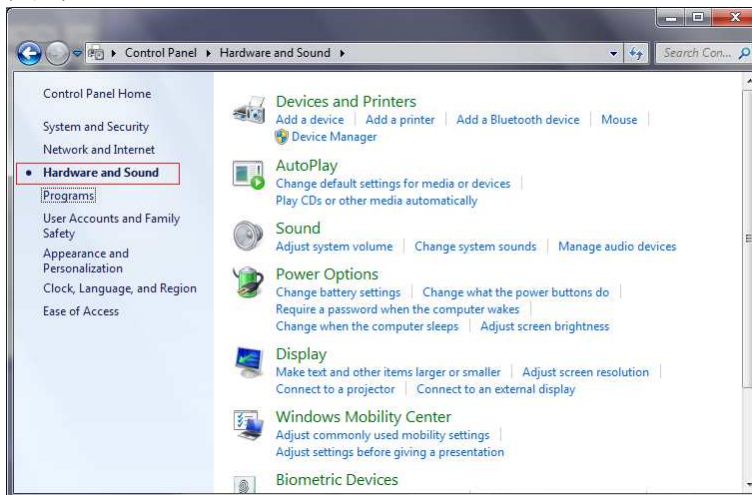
Control Panel ▸ Hardware and Sound ▸

Search Con...

Control Panel Home

System and Security

Network and Internet

Hardware and Sound

Programs

User Accounts and Family Safety

Appearance and Personalization

Clock, Language, and Region

Ease of Access

Devices and Printers
Add a device | Add a printer | Add a Bluetooth device | Mouse |
Device Manager

AutoPlay
Change default settings for media or devices |
Play CDs or other media automatically

Sound
Adjust system volume | Change system sounds | Manage audio devices

Power Options
Change battery settings | Change what the power buttons do |
Require a password when the computer wakes |
Change when the computer sleeps | Adjust screen brightness

Display
Make text and other items larger or smaller | Adjust screen resolution |
Connect to a projector | Connect to an external display

Windows Mobility Center
Adjust commonly used mobility settings |
Adjust settings before giving a presentation

Biometric Devices